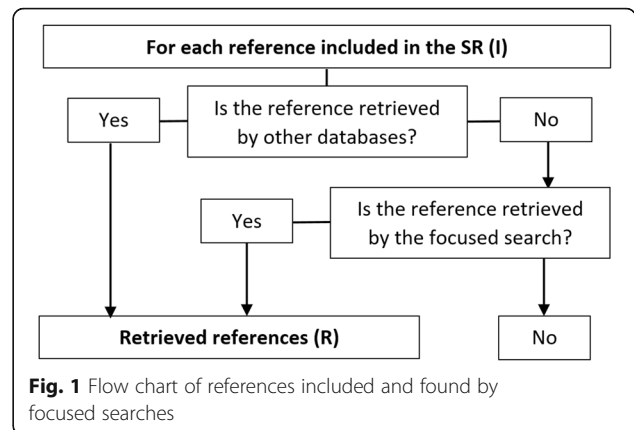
For each reference included in the SR (I)

Yes

Is the reference retrieved by other databases?

No

Yes

Is the reference retrieved by the focused search?

Retrieved references (R)

No

**Fig. 1** Flow chart of references included and found by focused searches